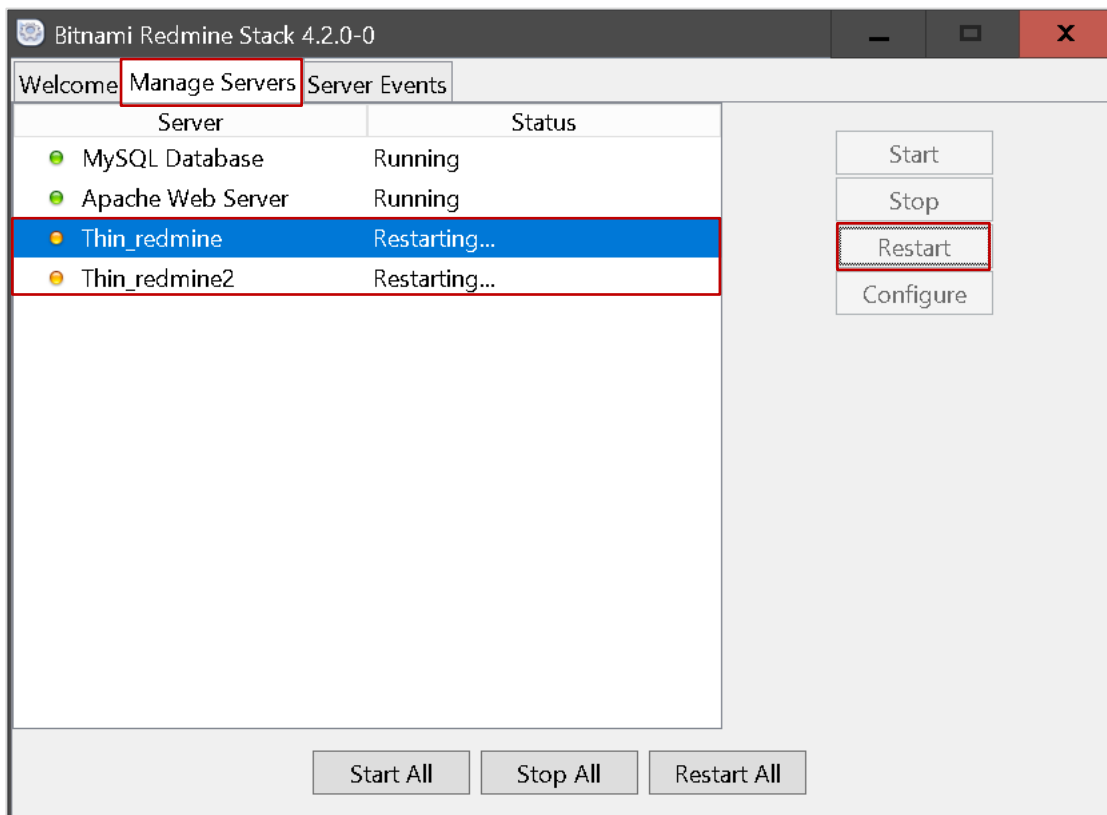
Bitnami Redmine Stack 4.2.0-0

Welcome Manage Servers Server Events

| Server | Status |
|---|---|
| MySQL Database | Running |
| Apache Web Server | Running |
| Thin_redmine | Restarting... |
| Thin_redmine2 | Restarting... |

Start
Stop
Restart
Configure

Start All Stop All Restart All